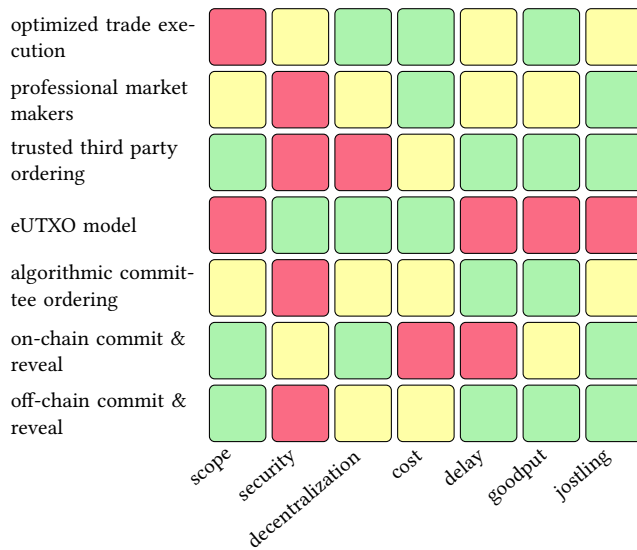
optimized trade execution

professional market makers

trusted third party ordering

eUTXO model

algorithmic committee ordering

on-chain commit & reveal

off-chain commit & reveal

scope

security

decentralization

cost

delay

goodput

jostling